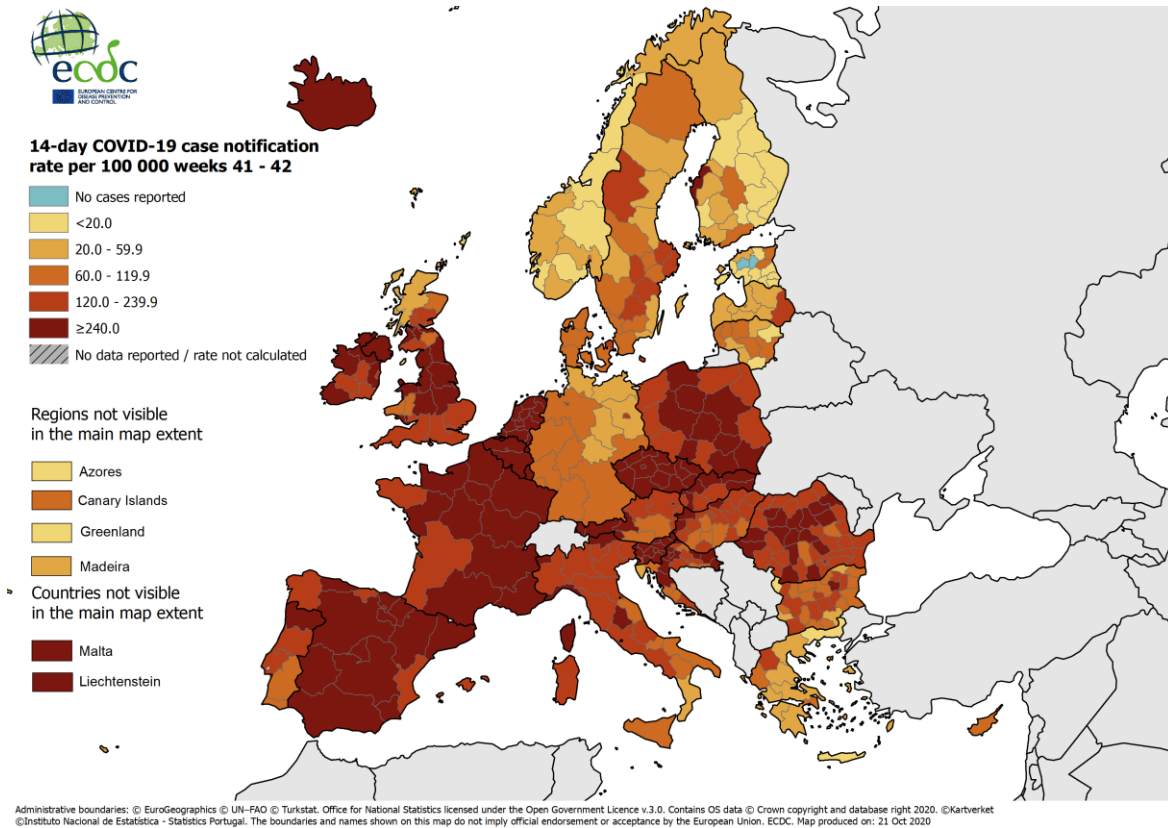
ecdc
EUROPEAN CENTRE FOR DISEASE PREVENTION AND CONTROL

14-day COVID-19 case notification rate per 100 000 weeks 41 - 42

No cases reported
<20.0
20.0 - 59.9
60.0 - 119.9
120.0 - 239.9
≥240.0
No data reported / rate not calculated

Regions not visible in the main map extent

Azores
Canary Islands
Greenland
Madeira

Countries not visible in the main map extent

Malta
Liechtenstein

Administrative boundaries: © EuroGeographics © UN–FAO © Turkstat. Office for National Statistics licensed under the Open Government Licence v.3.0. Contains OS data © Crown copyright and database right 2020. ©Kartverket ©Instituto Nacional de Estatística - Statistics Portugal. The boundaries and names shown on this map do not imply official endorsement or acceptance by the European Union. ECDC. Map produced on: 21 Oct 2020